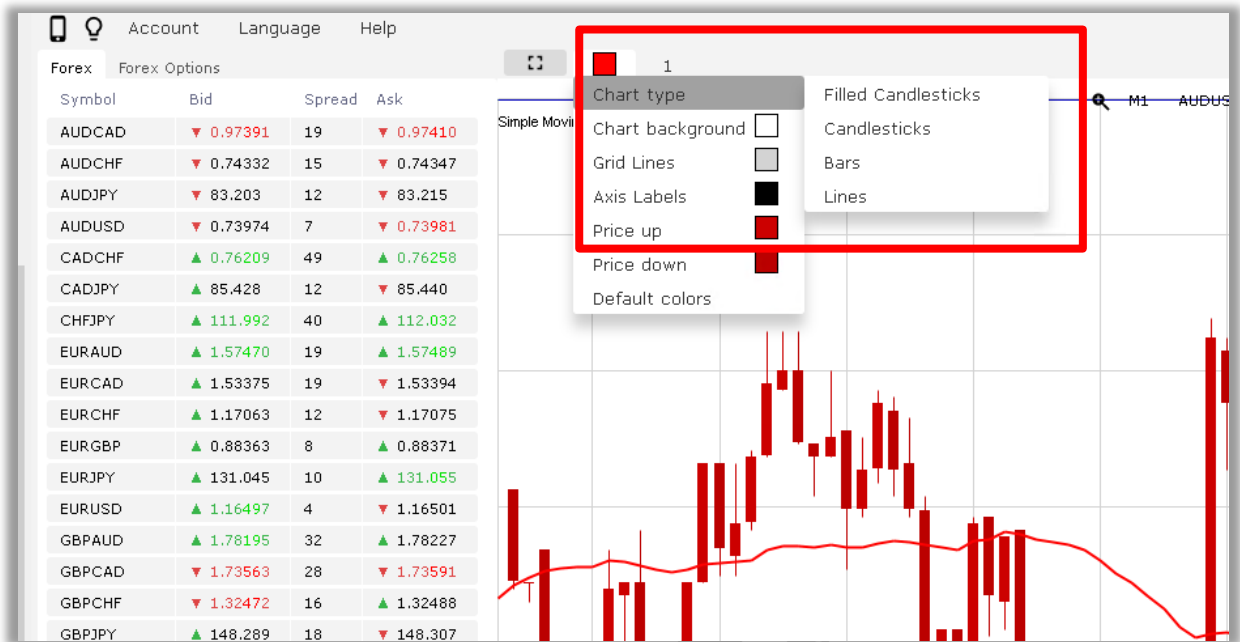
Account Language Help

Forex Forex Options

| Symbol | Bid | Spread | Ask |
|---|---|---|---|
| AUDCAD | ▼ 0.97391 | 19 | ▼ 0.97410 |
| AUDCHF | ▼ 0.74332 | 15 | ▼ 0.74347 |
| AUDJPY | ▼ 83.203 | 12 | ▼ 83.215 |
| AUDUSD | ▼ 0.73974 | 7 | ▼ 0.73981 |
| CADCHF | ▲ 0.76209 | 49 | ▲ 0.76258 |
| CADJPY | ▲ 85.428 | 12 | ▼ 85.440 |
| CHFJPY | ▲ 111.992 | 40 | ▲ 112.032 |
| EURAUD | ▲ 1.57470 | 19 | ▲ 1.57489 |
| EURCAD | ▲ 1.53375 | 19 | ▼ 1.53394 |
| EURCHF | ▲ 1.17063 | 12 | ▼ 1.17075 |
| EURGBP | ▲ 0.88363 | 8 | ▲ 0.88371 |
| EURJPY | ▲ 131.045 | 10 | ▲ 131.055 |
| EURUSD | ▲ 1.16497 | 4 | ▼ 1.16501 |
| GBPAUD | ▲ 1.78195 | 32 | ▲ 1.78227 |
| GBPCAD | ▼ 1.73563 | 28 | ▼ 1.73591 |
| GBPCHF | ▼ 1.32472 | 16 | ▲ 1.32488 |
| GBPJPY | ▲ 148.289 | 18 | ▼ 148.307 |

1

Simple Movin

Chart type
Chart background
Grid Lines
Axis Labels
Price up
Price down
Default colors

Filled Candlesticks
Candlesticks
Bars
Lines

M1 AUDUS